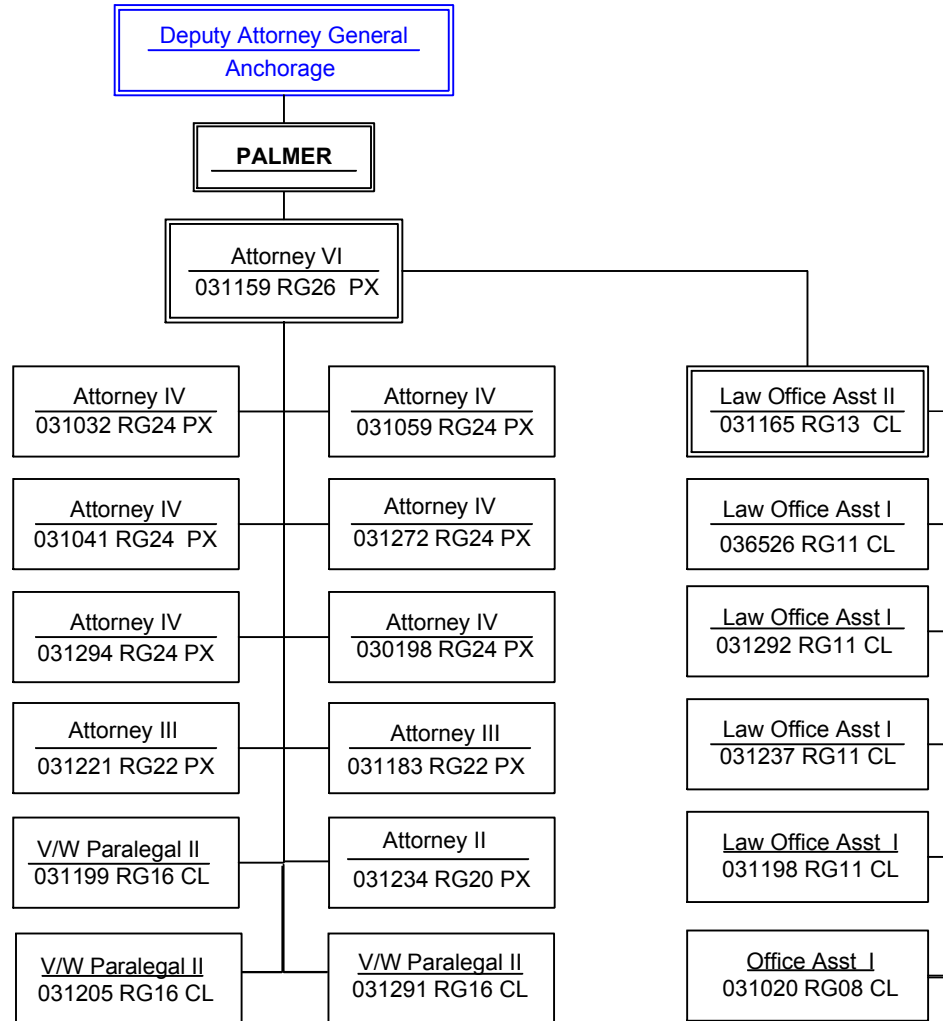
Deputy Attorney General
Anchorage

PALMER

Attorney VI
031159 RG26 PX

Attorney IV
031032 RG24 PX

Attorney IV
031059 RG24 PX

Attorney IV
031041 RG24 PX

Attorney IV
031272 RG24 PX

Attorney IV
031294 RG24 PX

Attorney IV
030198 RG24 PX

Attorney III
031221 RG22 PX

Attorney III
031183 RG22 PX

V/W Paralegal II
031199 RG16 CL

Attorney II
031234 RG20 PX

V/W Paralegal II
031205 RG16 CL

V/W Paralegal II
031291 RG16 CL

Law Office Asst II
031165 RG13 CL

Law Office Asst I
036526 RG11 CL

Law Office Asst I
031292 RG11 CL

Law Office Asst I
031237 RG11 CL

Law Office Asst I
031198 RG11 CL

Office Asst I
031020 RG08 CL